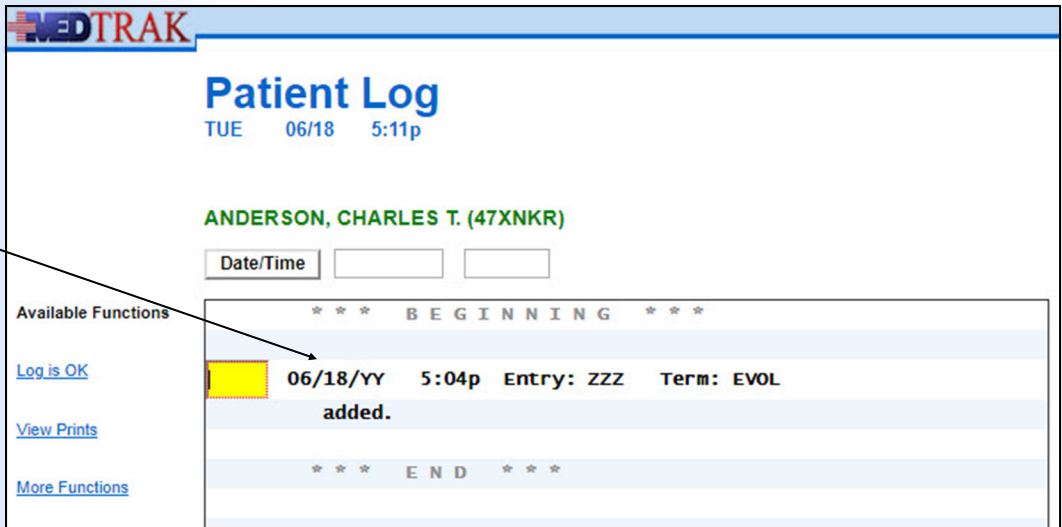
MEDTRAK

Patient Log
TUE 06/18 5:11p

ANDERSON, CHARLES T. (47XNKR)

Date/Time

Available Functions

Log is OK

View Prints

More Functions

* * * BEGINNING * * *

06/18/YY 5:04p Entry: ZZZ Term: EVOL
added.

* * * END * * *